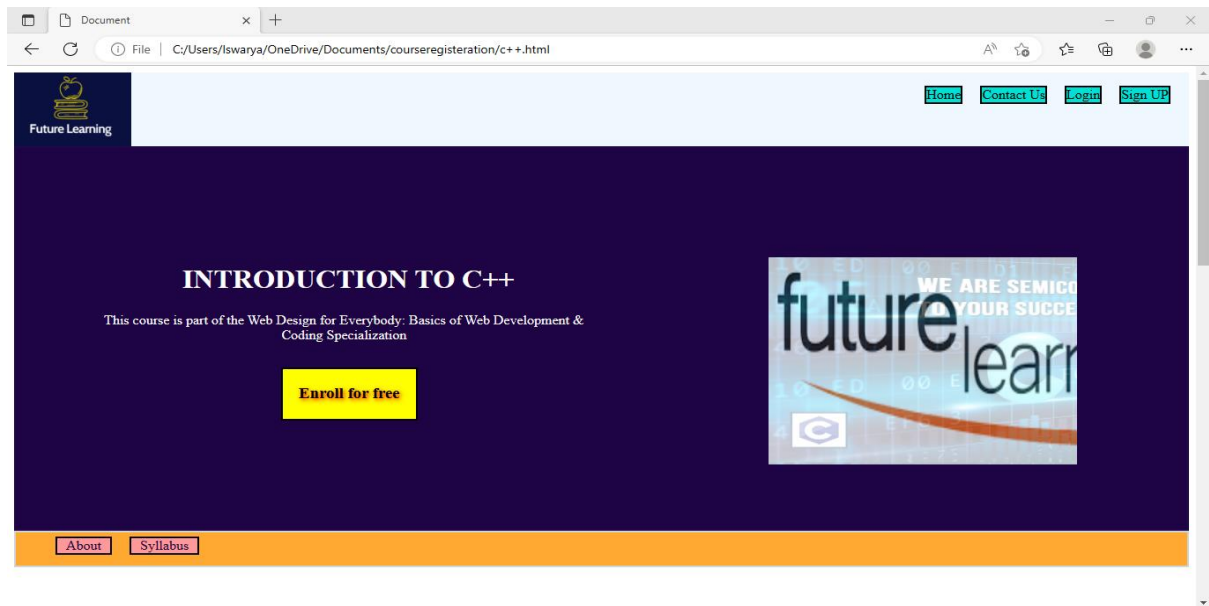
Document

File | C:/Users/Iswarya/OneDrive/Documents/courseregisteration/c++.html

Future Learning

Home Contact Us Login Sign UP

INTRODUCTION TO C++

This course is part of the Web Design for Everybody: Basics of Web Development & Coding Specialization

Enroll for free

WE ARE SEMICO
YOUR SUCCE
future learn

About Syllabus